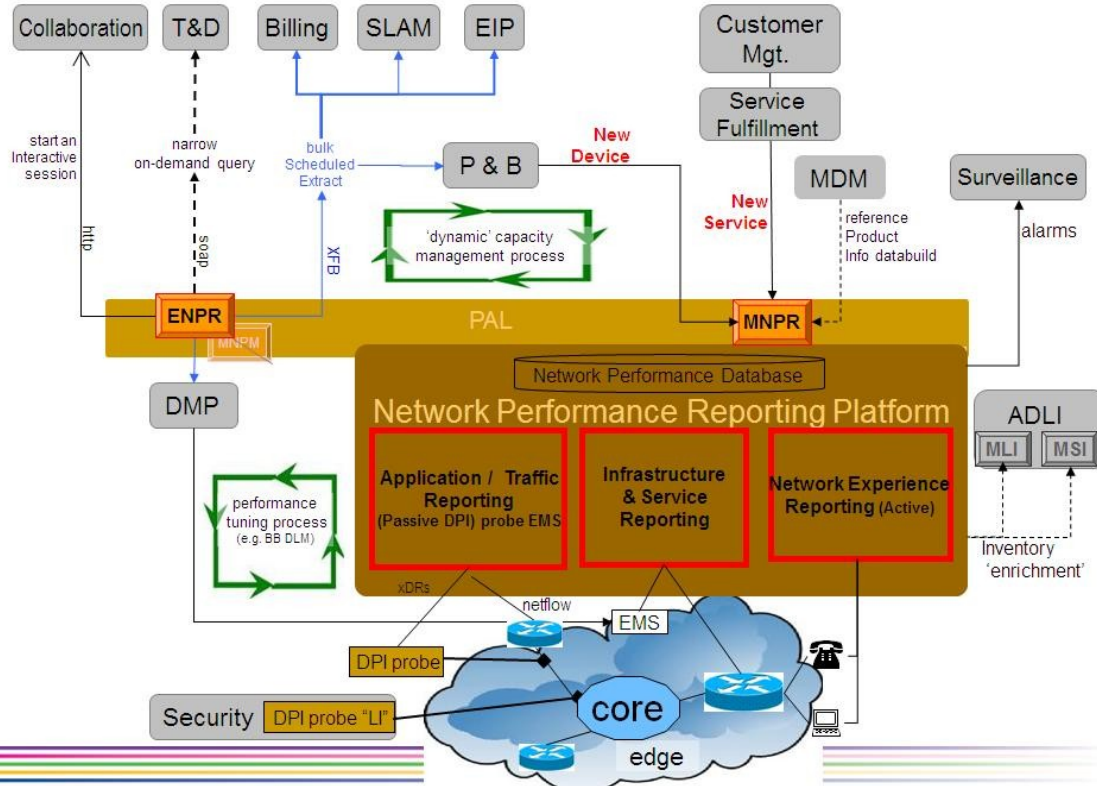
Collaboration

T&D

Billing

SLAM

EIP

Customer Mgt.

Service Fulfillment

start an Interactive session

http

narrow on-demand query

soap

bulk Scheduled Extract

XFB

P & B

New Device

New Service

MDM

reference Product Info databuild

Surveillance

alarms

'dynamic' capacity management process

ENPR

MNPM

PAL

MNPR

DMP

Network Performance Database

Network Performance Reporting Platform

ADLI

MLI

MSI

Application / Traffic Reporting (Passive DPI) probe EMS

Infrastructure & Service Reporting

Network Experience Reporting (Active)

performance tuning process (e.g. BB DLM)

Inventory 'enrichment'

xDRs

netflow

EMS

DPI probe

Security

DPI probe "LI"

core

edge